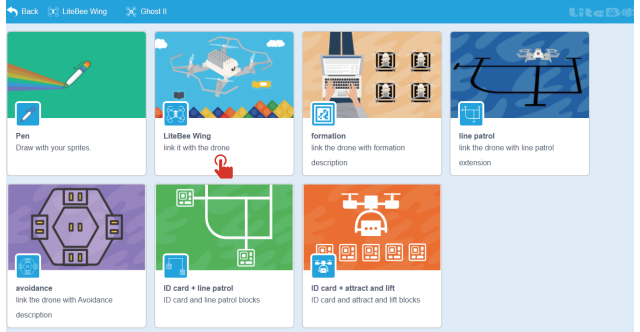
Back LiteBee Wing Ghost II

LiteBee

Pen
Draw with your sprites.

LiteBee Wing
link it with the drone

formation
link the drone with formation
description

line patrol
link the drone with line patrol
extension

avoidance
link the drone with Avoidance
description

ID card + line patrol
ID card and line patrol blocks

ID card + attract and lift
ID card and attract and lift blocks